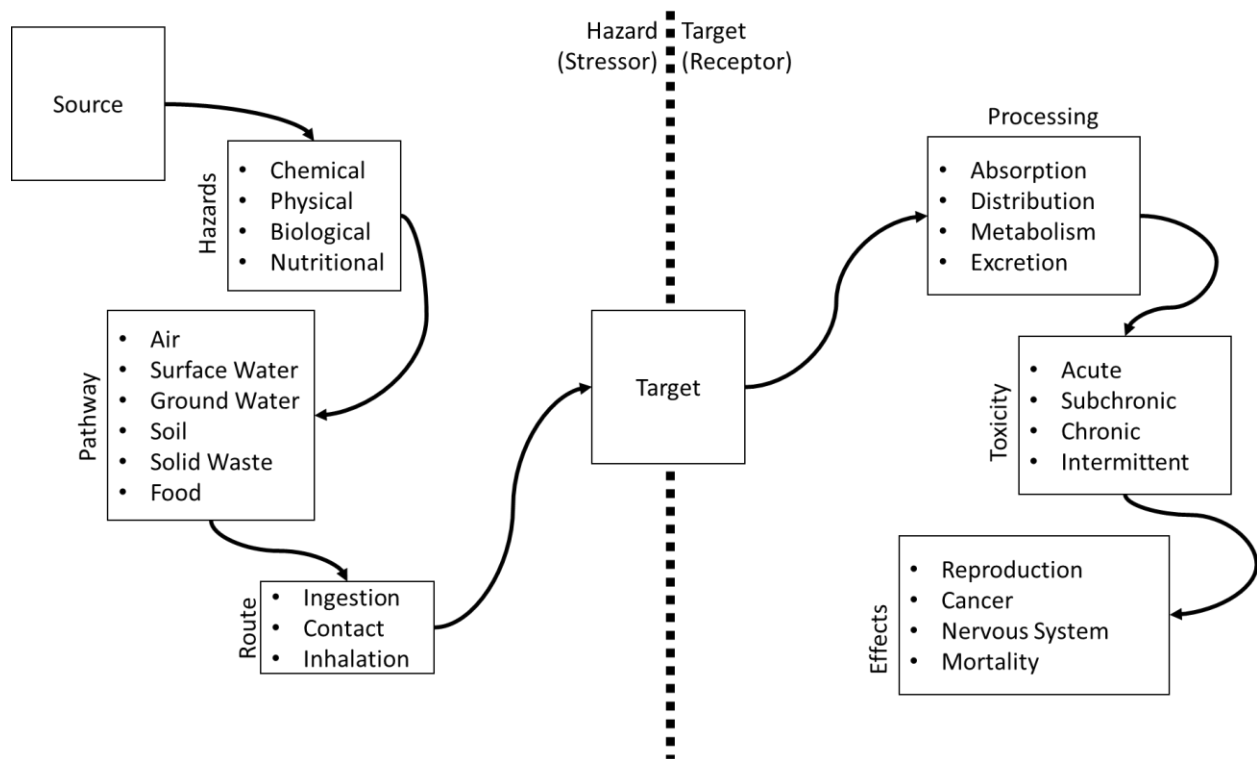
Hazard (Stressor)

Target (Receptor)

Source

Hazards
- Chemical
- Physical
- Biological
- Nutritional

Pathway
- Air
- Surface Water
- Ground Water
- Soil
- Solid Waste
- Food

Route
- Ingestion
- Contact
- Inhalation

Target

Processing
- Absorption
- Distribution
- Metabolism
- Excretion

Toxicity
- Acute
- Subchronic
- Chronic
- Intermittent

Effects
- Reproduction
- Cancer
- Nervous System
- Mortality